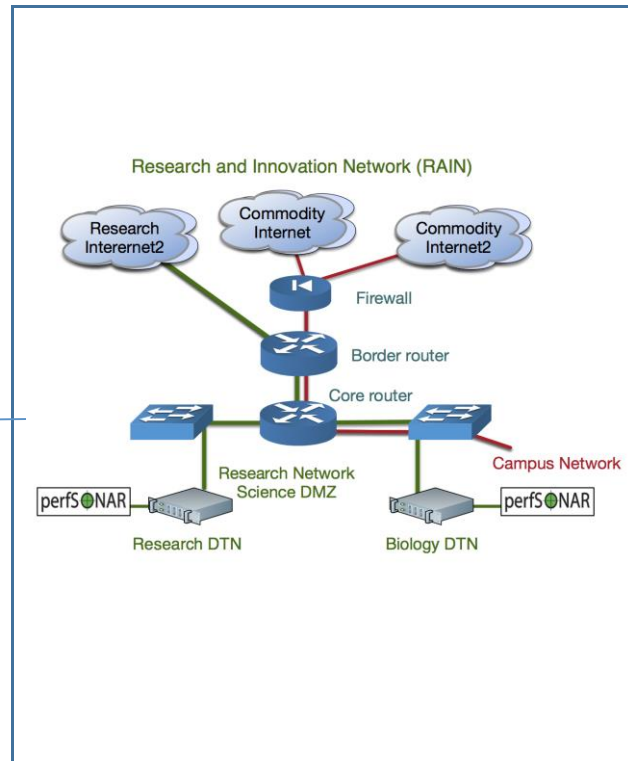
Research and Innovation Network (RAIN)

Research Interernet2

Commodity Internet

Commodity Internet2

Firewall

Border router

Core router

Research Network Science DMZ

Campus Network

perfSONAR

Research DTN

Biology DTN

perfSONAR